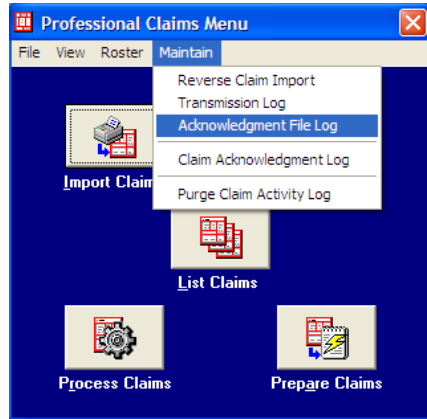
Professional Claims Menu

File View Roster Maintain

Reverse Claim Import
Transmission Log
Acknowledgment File Log
Claim Acknowledgment Log
Purge Claim Activity Log

Import Claim

List Claims

Process Claims

Prepare Claims